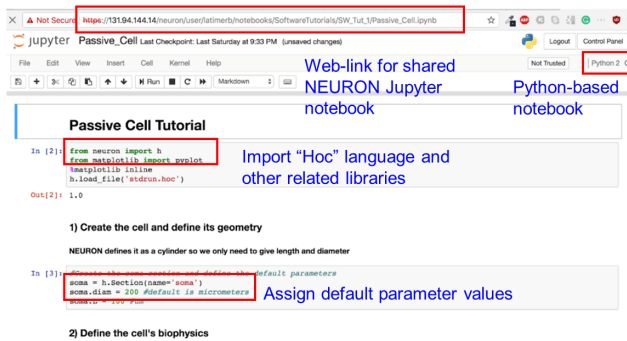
Not Secure https://131.94.144.14/neuron/user/latimerb/notebooks/SoftwareTutorials/SW_Tut_1/Passive_Cell.ipynb

jupyter Passive_Cell Last Checkpoint: Last Saturday at 9:33 PM (unsaved changes)

Logout Control Panel

File Edit View Insert Cell Kernel Help

Not Trusted Python 2

Run Markdown

Web-link for shared NEURON Jupyter notebook

Python-based notebook

Passive Cell Tutorial

In [2]: from neuron import h
from matplotlib import pyplot
%matplotlib inline
h.load_file('stdrun.hoc')

Import "Hoc" language and other related libraries

Out[2]: 1.0

1) Create the cell and define its geometry

NEURON defines it as a cylinder so we only need to give length and diameter

In [3]: #Create the soma section and define the default parameters
soma = h.Section(name='soma')
soma.diam = 200 #default is micrometers
soma.L = 100 #um

Assign default parameter values

2) Define the cell's biophysics